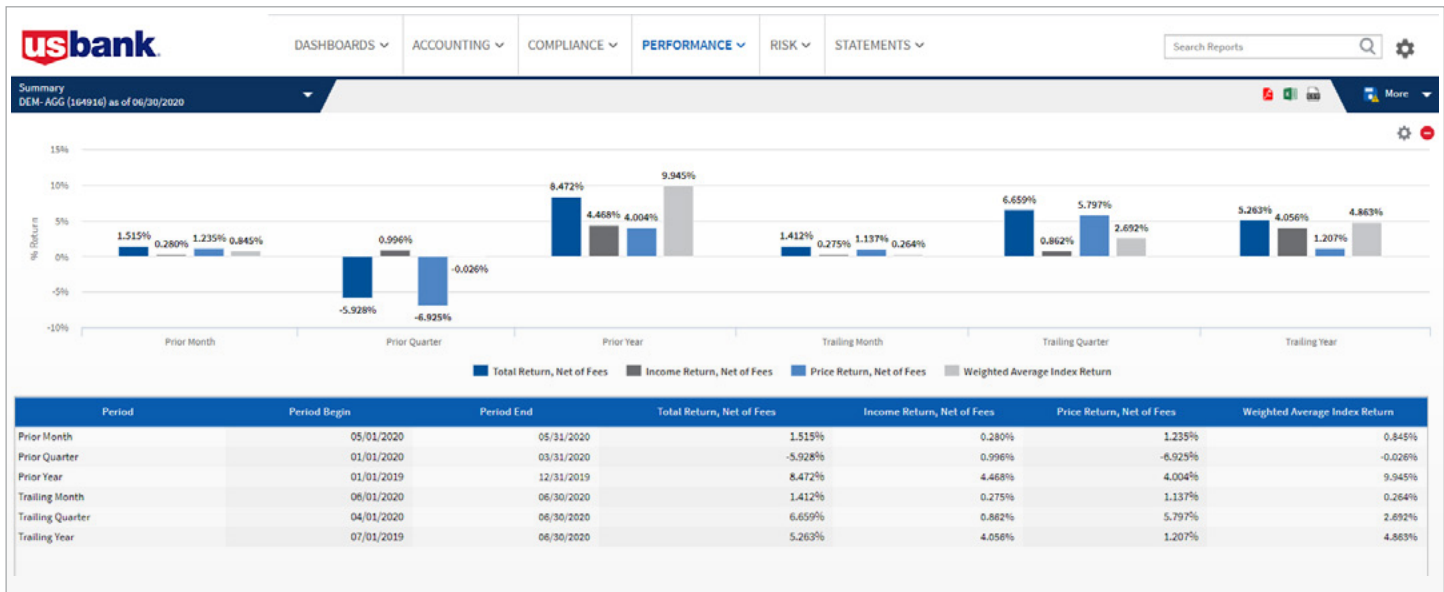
usbank

DASHBOARDS ACCOUNTING COMPLIANCE PERFORMANCE RISK STATEMENTS

Search Reports

Summary
DEM- AGG (164916) as of 06/30/2020

More

15%
10%
5%
0%
-5%
-10%

% Return

1.515% 0.280% 1.235% 0.845%
-5.928% 0.996% -6.925% -0.026%
8.472% 4.468% 4.004% 9.945%
1.412% 0.275% 1.137% 0.264%
6.659% 0.862% 5.797% 2.692%
5.263% 4.056% 1.207% 4.863%

Prior Month Prior Quarter Prior Year Trailing Month Trailing Quarter Trailing Year

Total Return, Net of Fees Income Return, Net of Fees Price Return, Net of Fees Weighted Average Index Return

| Period | Period Begin | Period End | Total Return, Net of Fees | Income Return, Net of Fees | Price Return, Net of Fees | Weighted Average Index Return |
|---|---|---|---|---|---|---|
| Prior Month | 05/01/2020 | 05/31/2020 | 1.515% | 0.280% | 1.235% | 0.845% |
| Prior Quarter | 01/01/2020 | 03/31/2020 | -5.928% | 0.996% | -6.925% | -0.026% |
| Prior Year | 01/01/2019 | 12/31/2019 | 8.472% | 4.468% | 4.004% | 9.945% |
| Trailing Month | 06/01/2020 | 06/30/2020 | 1.412% | 0.275% | 1.137% | 0.264% |
| Trailing Quarter | 04/01/2020 | 06/30/2020 | 6.659% | 0.862% | 5.797% | 2.692% |
| Trailing Year | 07/01/2019 | 06/30/2020 | 5.263% | 4.056% | 1.207% | 4.863% |